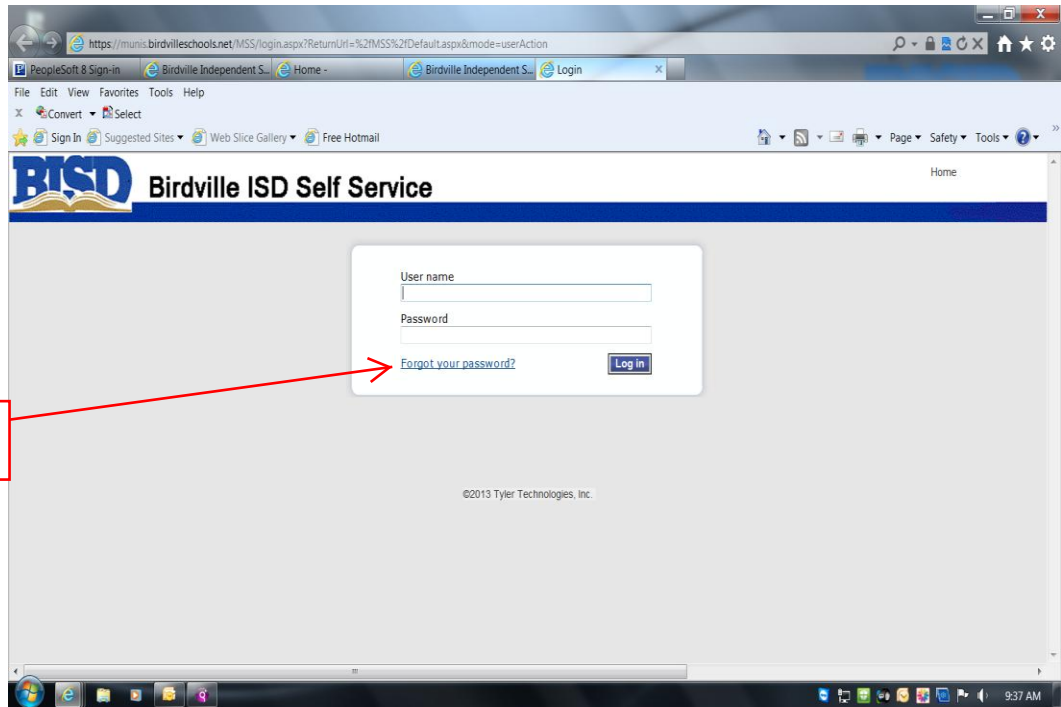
https://munis.birdvilleschools.net/MSS/login.aspx?ReturnUrl=%2fMSS%2fDefault.aspx&mode=userAction

PeopleSoft 8 Sign-in | Birdville Independent S... | Home - | Birdville Independent S... | Login

File Edit View Favorites Tools Help

Convert Select

Sign In Suggested Sites Web Slice Gallery Free Hotmail

Page Safety Tools

BISD Birdville ISD Self Service

Home

User name

Password

Forgot your password?

Log in

©2013 Tyler Technologies, Inc.

9:37 AM